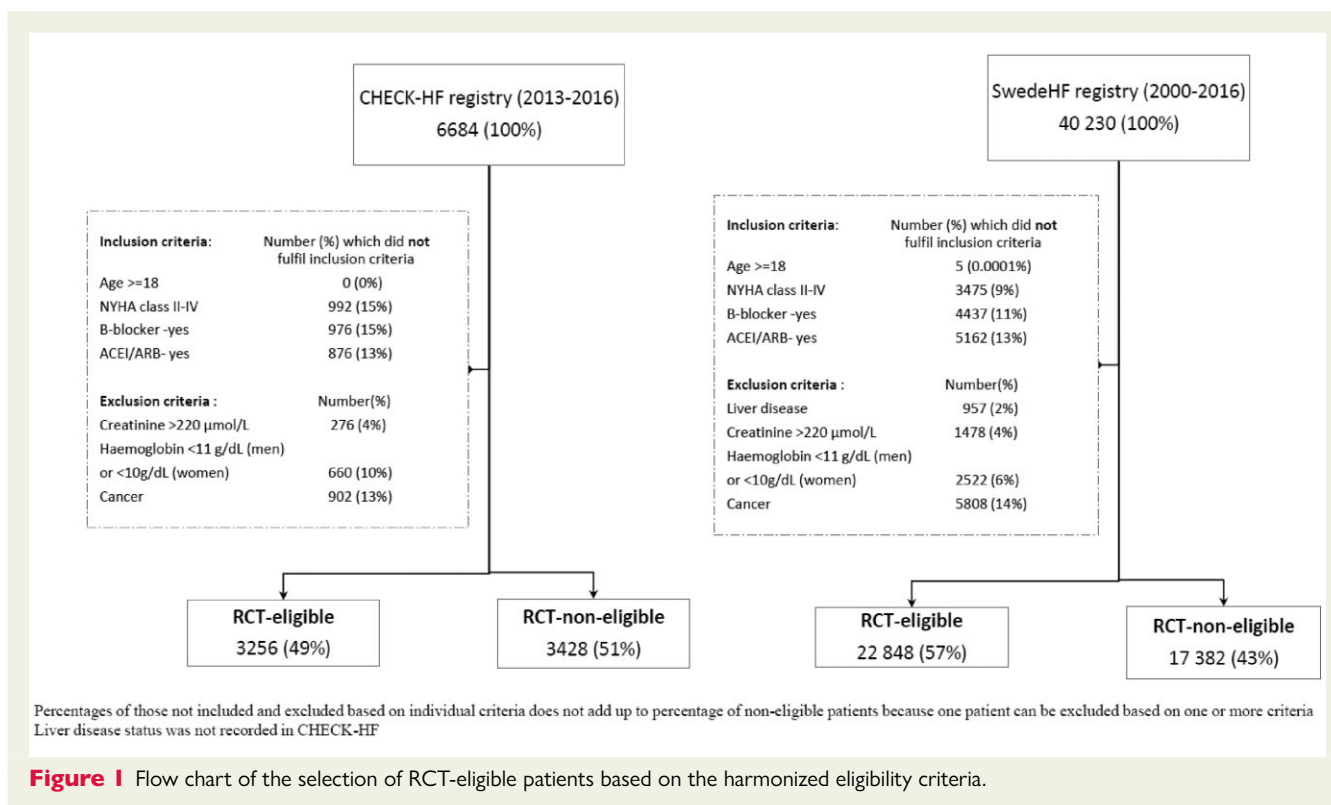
CHECK-HF registry (2013-2016)
6684 (100%)

| Inclusion criteria: | Number (%) which did **not** fulfil inclusion criteria |
|---|---|
| Age >=18 | 0 (0%) |
| NYHA class II-IV | 992 (15%) |
| B-blocker -yes | 976 (15%) |
| ACEI/ARB- yes | 876 (13%) |
| **Exclusion criteria :** | Number(%) |
| Creatinine >220 μmol/L | 276 (4%) |
| Haemoglobin <11 g/dL (men) or <10g/dL (women) | 660 (10%) |
| Cancer | 902 (13%) |

RCT-eligible
3256 (49%)

RCT-non-eligible
3428 (51%)

SwedeHF registry (2000-2016)
40 230 (100%)

| Inclusion criteria: | Number (%) which did **not** fulfil inclusion criteria |
|---|---|
| Age >=18 | 5 (0.0001%) |
| NYHA class II-IV | 3475 (9%) |
| B-blocker -yes | 4437 (11%) |
| ACEI/ARB- yes | 5162 (13%) |
| **Exclusion criteria :** | Number(%) |
| Liver disease | 957 (2%) |
| Creatinine >220 μmol/L | 1478 (4%) |
| Haemoglobin <11 g/dL (men) or <10g/dL (women) | 2522 (6%) |
| Cancer | 5808 (14%) |

RCT-eligible
22 848 (57%)

RCT-non-eligible
17 382 (43%)

Percentages of those not included and excluded based on individual criteria does not add up to percentage of non-eligible patients because one patient can be excluded based on one or more criteria
Liver disease status was not recorded in CHECK-HF

**Figure 1** Flow chart of the selection of RCT-eligible patients based on the harmonized eligibility criteria.